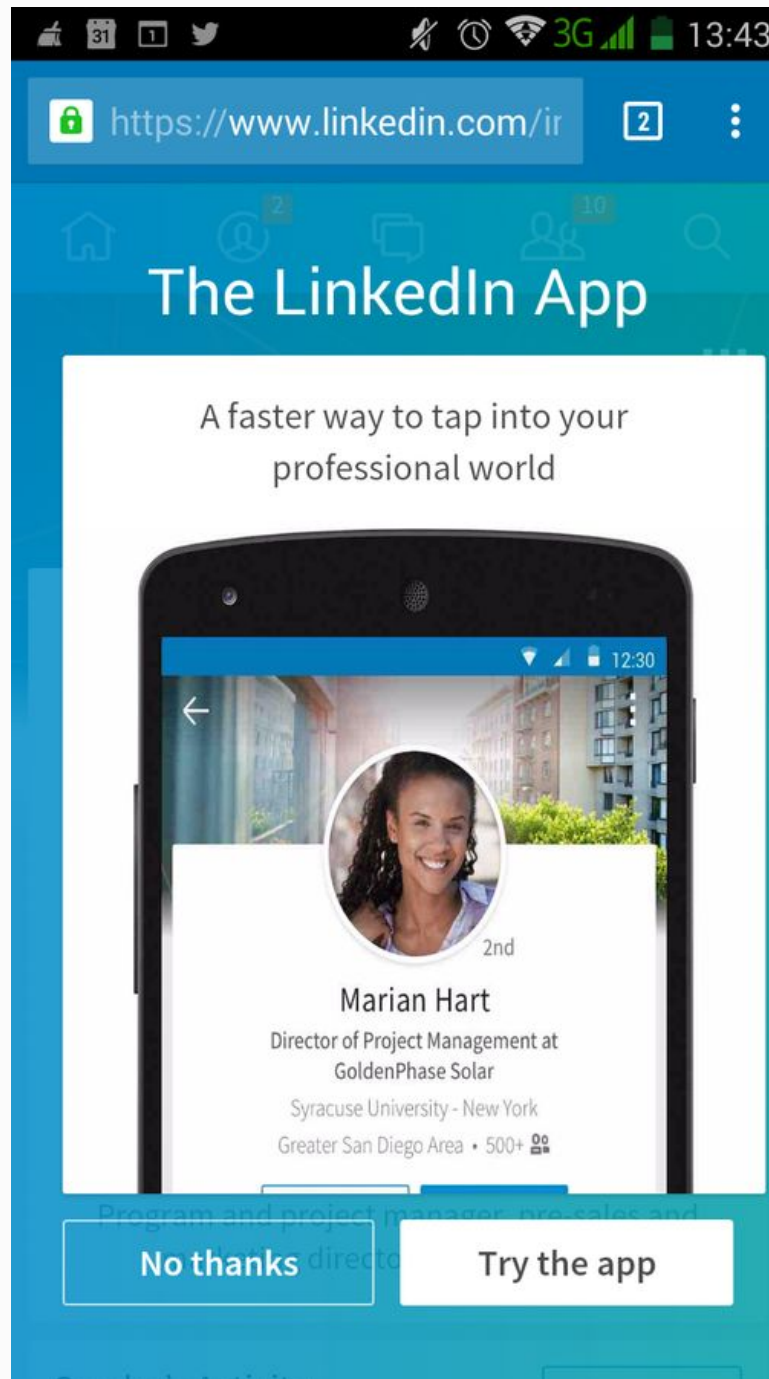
31 1 3G 13:43

https://www.linkedin.com/ir 2

2 10

The LinkedIn App

A faster way to tap into your professional world

12:30

2nd

Marian Hart

Director of Project Management at GoldenPhase Solar

Syracuse University - New York

Greater San Diego Area • 500+

Program and project manager, pre-sales and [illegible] directo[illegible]

No thanks

Try the app